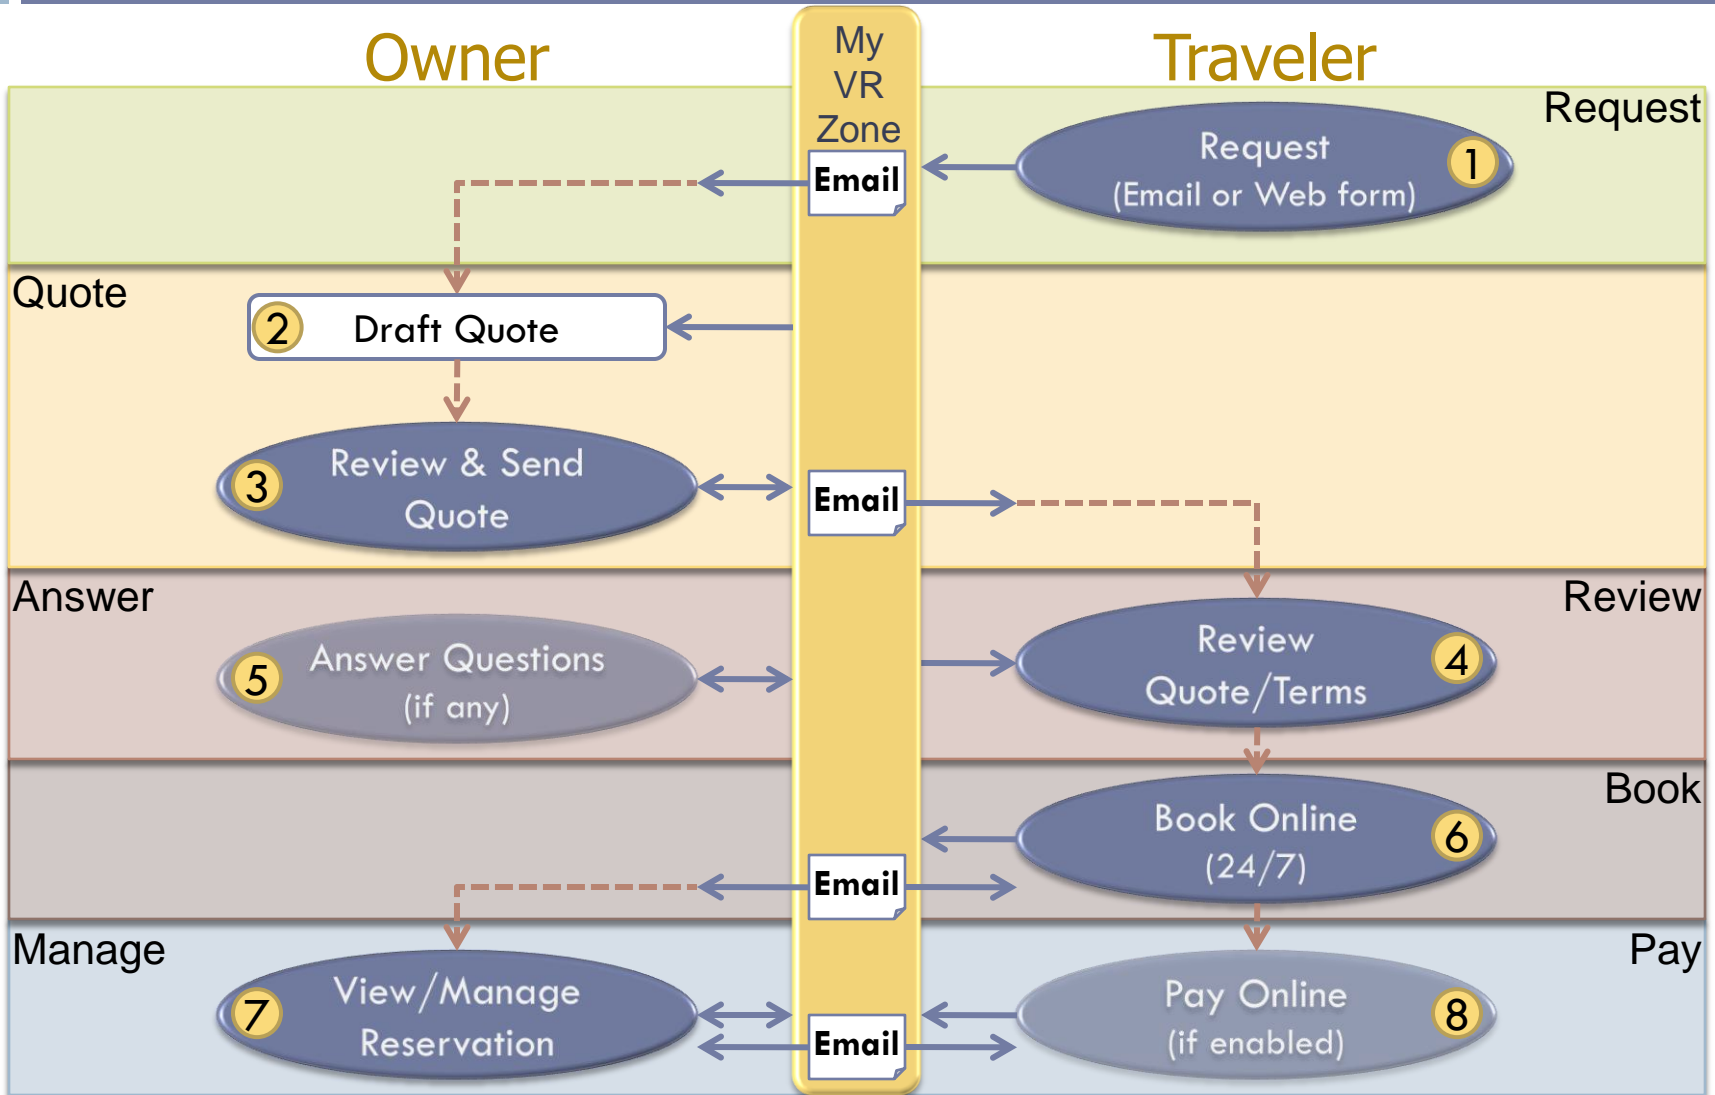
Owner

My VR Zone

Traveler

Request

Request (Email or Web form) 1

Email

Quote

2 Draft Quote

3 Review & Send Quote

Email

Answer

Review

5 Answer Questions (if any)

Review Quote/Terms 4

Book

Book Online (24/7) 6

Email

Manage

Pay

7 View/Manage Reservation

Email

Pay Online (if enabled) 8